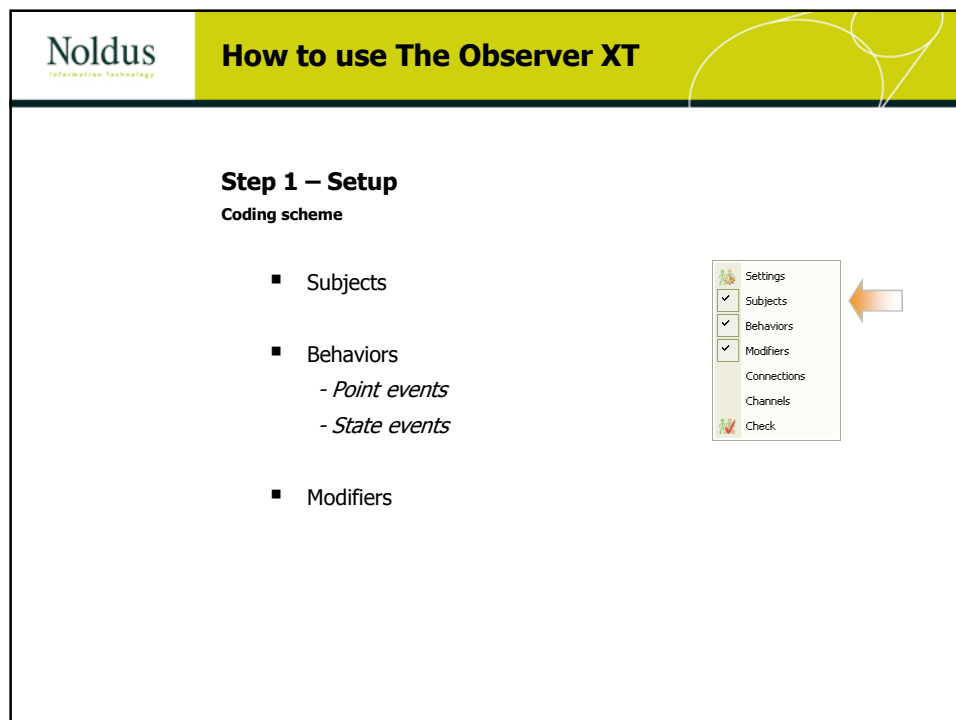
Noldus
Information Technology

How to use The Observer XT

Step 1 – Setup
Coding scheme

- Subjects

- Behaviors
 - Point events
 - State events

- Modifiers

Settings
Subjects
Behaviors
Modifiers
Connections
Channels
Check